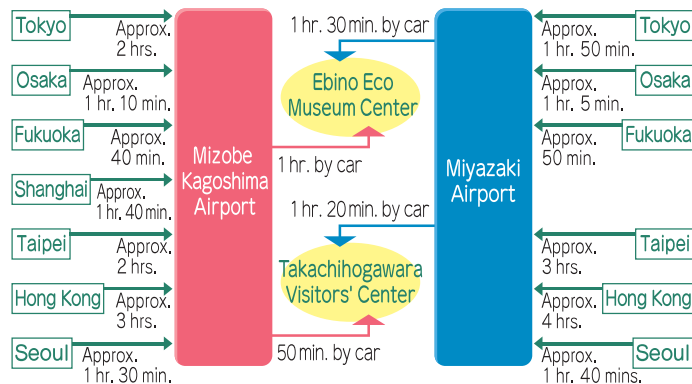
Tokyo
Approx. 2 hrs.

Osaka
Approx. 1 hr. 10 min.

Fukuoka
Approx. 40 min.

Shanghai
Approx. 1 hr. 40 min.

Taipei
Approx. 2 hrs.

Hong Kong
Approx. 3 hrs.

Seoul
Approx. 1 hr. 30 min.

Mizobe Kagoshima Airport

1 hr. 30 min. by car

Ebino Eco Museum Center

1 hr. by car

1 hr. 20 min. by car

Takachihogawara Visitors' Center

50 min. by car

Miyazaki Airport

Tokyo
Approx. 1 hr. 50 min.

Osaka
Approx. 1 hr. 5 min.

Fukuoka
Approx. 50 min.

Taipei
Approx. 3 hrs.

Hong Kong
Approx. 4 hrs.

Seoul
Approx. 1 hr. 40 mins.